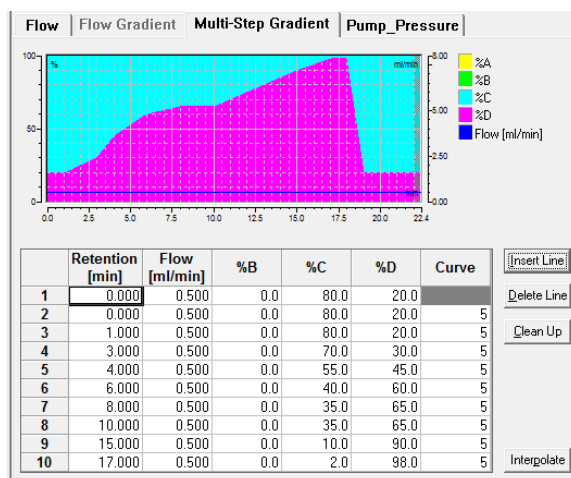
Flow | Flow Gradient | Multi-Step Gradient | Pump_Pressure

100 % ml/min 8.00
50 5.00
2.50
0 0.00
0.0 2.5 5.0 7.5 10.0 12.5 15.0 17.5 20.0 22.4

%A
%B
%C
%D
Flow [ml/min]

| | Retention [min] | Flow [ml/min] | %B | %C | %D | Curve |
|---|---|---|---|---|---|---|
| 1 | 0.000 | 0.500 | 0.0 | 80.0 | 20.0 | |
| 2 | 0.000 | 0.500 | 0.0 | 80.0 | 20.0 | 5 |
| 3 | 1.000 | 0.500 | 0.0 | 80.0 | 20.0 | 5 |
| 4 | 3.000 | 0.500 | 0.0 | 70.0 | 30.0 | 5 |
| 5 | 4.000 | 0.500 | 0.0 | 55.0 | 45.0 | 5 |
| 6 | 6.000 | 0.500 | 0.0 | 40.0 | 60.0 | 5 |
| 7 | 8.000 | 0.500 | 0.0 | 35.0 | 65.0 | 5 |
| 8 | 10.000 | 0.500 | 0.0 | 35.0 | 65.0 | 5 |
| 9 | 15.000 | 0.500 | 0.0 | 10.0 | 90.0 | 5 |
| 10 | 17.000 | 0.500 | 0.0 | 2.0 | 98.0 | 5 |

Insert Line
Delete Line
Clean Up
Interpolate